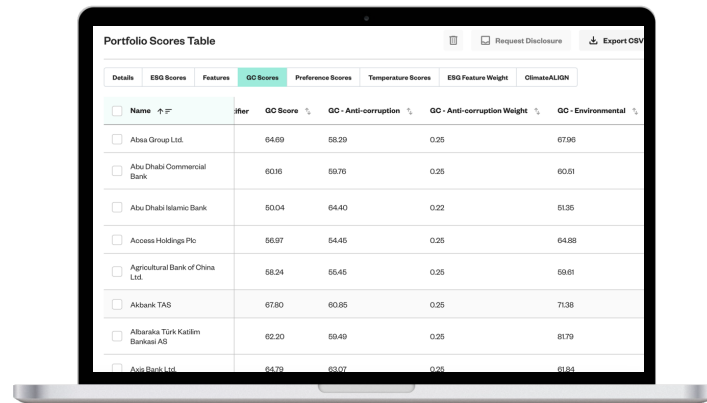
Portfolio Scores Table

Request Disclosure

Export CSV

Details | ESG Scores | Features | GC Scores | Preference Scores | Temperature Scores | ESG Feature Weight | ClimateALIGN

| Name | ifier | GC Score | GC - Anti-corruption | GC - Anti-corruption Weight | GC - Environmental |
|---|---|---|---|---|---|
| Absa Group Ltd. | | 64.69 | 58.29 | 0.25 | 67.96 |
| Abu Dhabi Commercial Bank | | 60.16 | 59.76 | 0.25 | 60.51 |
| Abu Dhabi Islamic Bank | | 50.04 | 64.40 | 0.22 | 51.35 |
| Access Holdings Plc | | 56.97 | 54.45 | 0.25 | 64.88 |
| Agricultural Bank of China Ltd. | | 58.24 | 55.45 | 0.25 | 59.61 |
| Akbank TAS | | 67.80 | 60.85 | 0.25 | 71.38 |
| Albaraka Türk Katilim Bankasi AS | | 62.20 | 59.49 | 0.25 | 81.79 |
| Axis Bank Ltd. | | 64.79 | 63.07 | 0.25 | 61.84 |